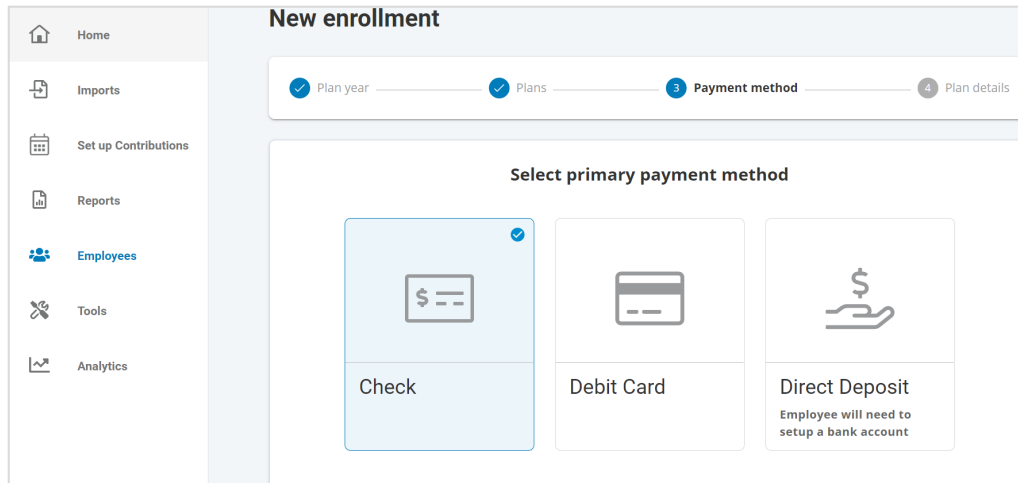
Home
Imports
Set up Contributions
Reports
Employees
Tools
Analytics

New enrollment

Plan year
Plans
3 Payment method
4 Plan details

Select primary payment method

Check

Debit Card

Direct Deposit
Employee will need to setup a bank account